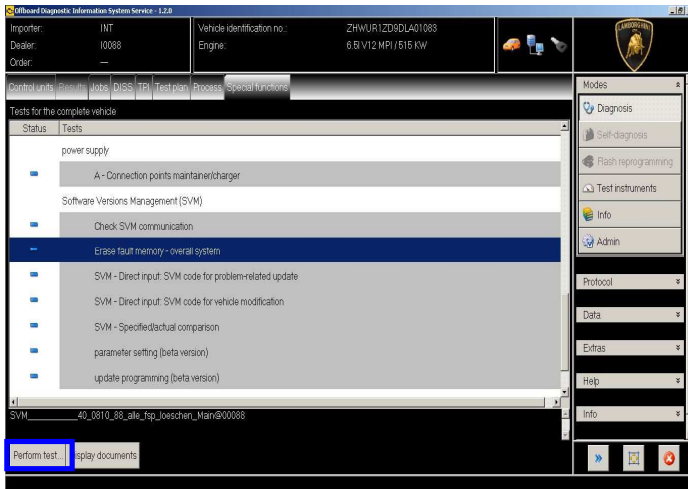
Offboard Diagnostic Information System Service - 1.2.0

Importer: INT
Dealer: I0088
Order: —

Vehicle identification no.: ZHWUR1ZD9DLA01083
Engine: 6.5l V12 MPI / 515 KW

LAMBORGHINI

Control units | Results | Jobs | DISS | TPI | Test plan | Process | Special functions

Tests for the complete vehicle

| Status | Tests |
|---|---|
| | power supply |
| | A - Connection points maintainer/charger |
| | Software Versions Management (SVM) |
| | Check SVM communication |
| | Erase fault memory - overall system |
| | SVM - Direct input: SVM code for problem-related update |
| | SVM - Direct input: SVM code for vehicle modification |
| | SVM - Specified/actual comparison |
| | parameter setting (beta version) |
| | update programming (beta version) |

SVM_________40_0810_88_alle_fsp_loeschen_Main@00088

Perform test... | Display documents

Modes
Diagnosis
Self-diagnosis
Flash reprogramming
Test instruments
Info
Admin

Protocol
Data
Extras
Help
Info